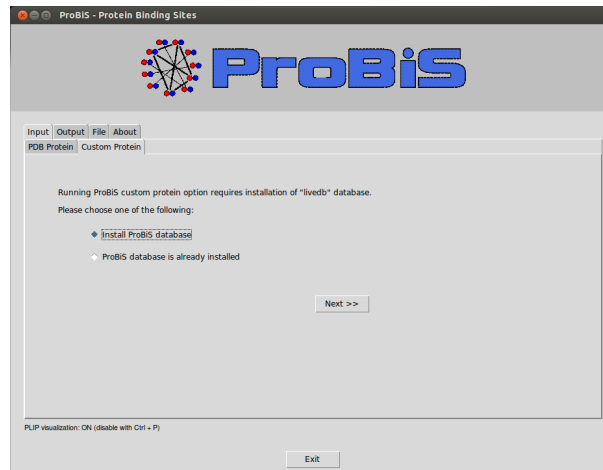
ProBiS - Protein Binding Sites

ProBiS

Input Output File About

PDB Protein Custom Protein

Running ProBiS custom protein option requires installation of "livedb" database.

Please choose one of the following:

Install ProBiS database

ProBiS database is already installed

Next >>

PLIP visualization: ON (disable with Ctrl + P)

Exit